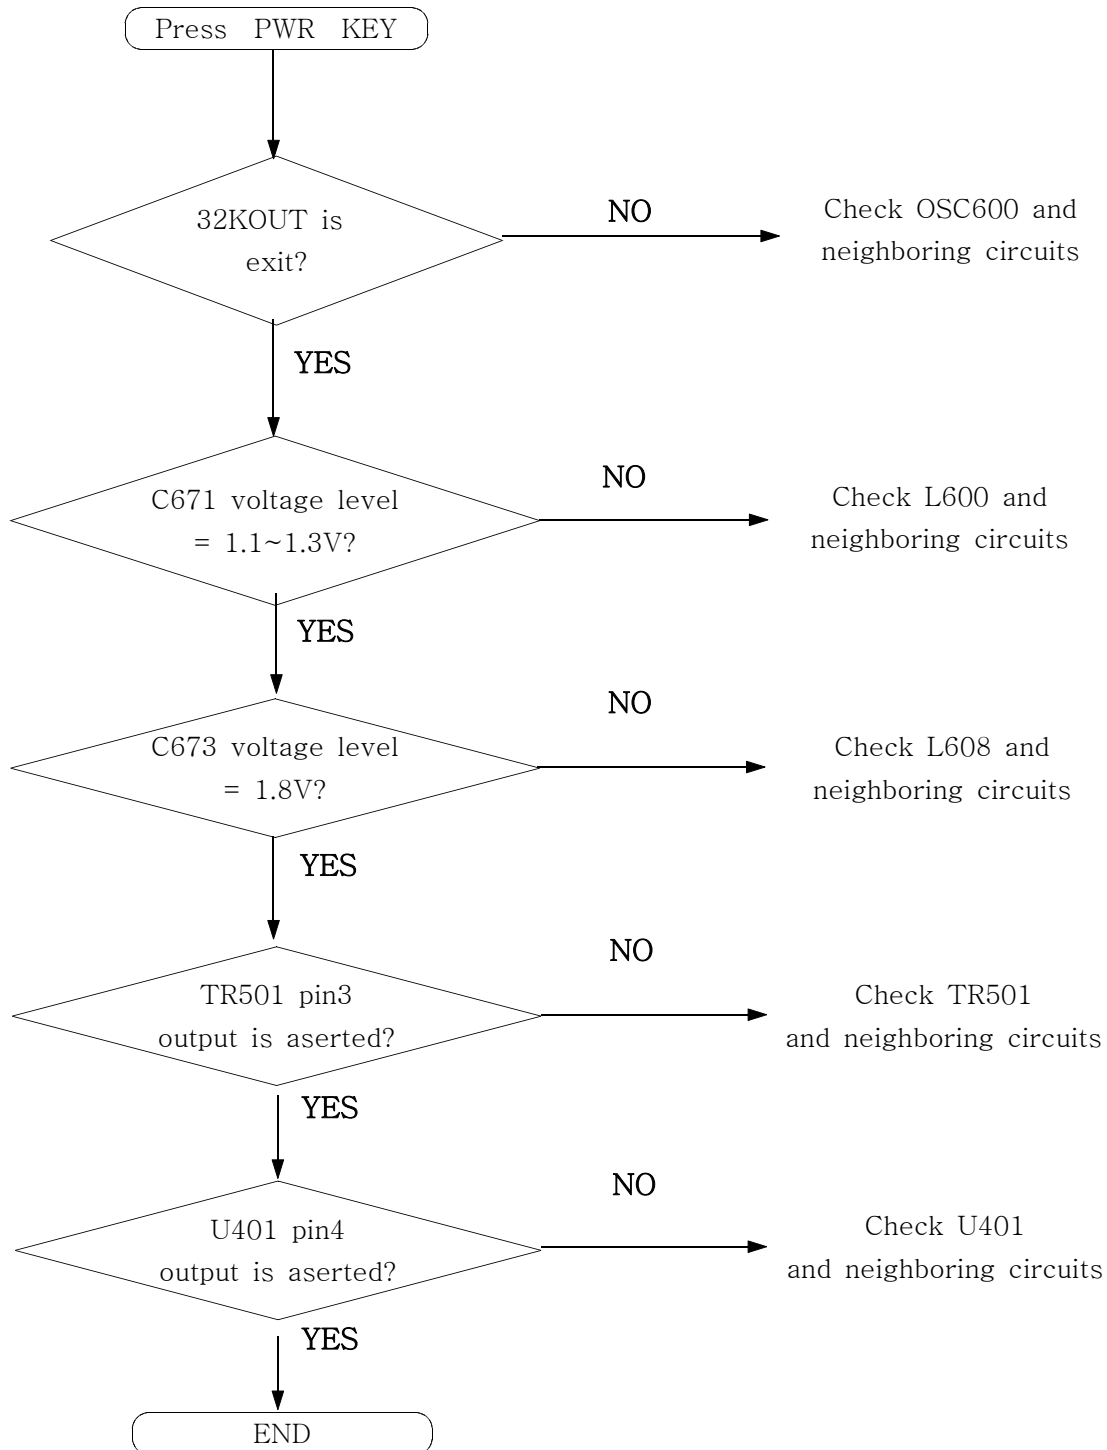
Press PWR KEY

32KOUT is exit?

NO

Check OSC600 and neighboring circuits

YES

C671 voltage level = 1.1~1.3V?

NO

Check L600 and neighboring circuits

YES

C673 voltage level = 1.8V?

NO

Check L608 and neighboring circuits

YES

TR501 pin3 output is aserted?

NO

Check TR501 and neighboring circuits

YES

U401 pin4 output is aserted?

NO

Check U401 and neighboring circuits

YES

END